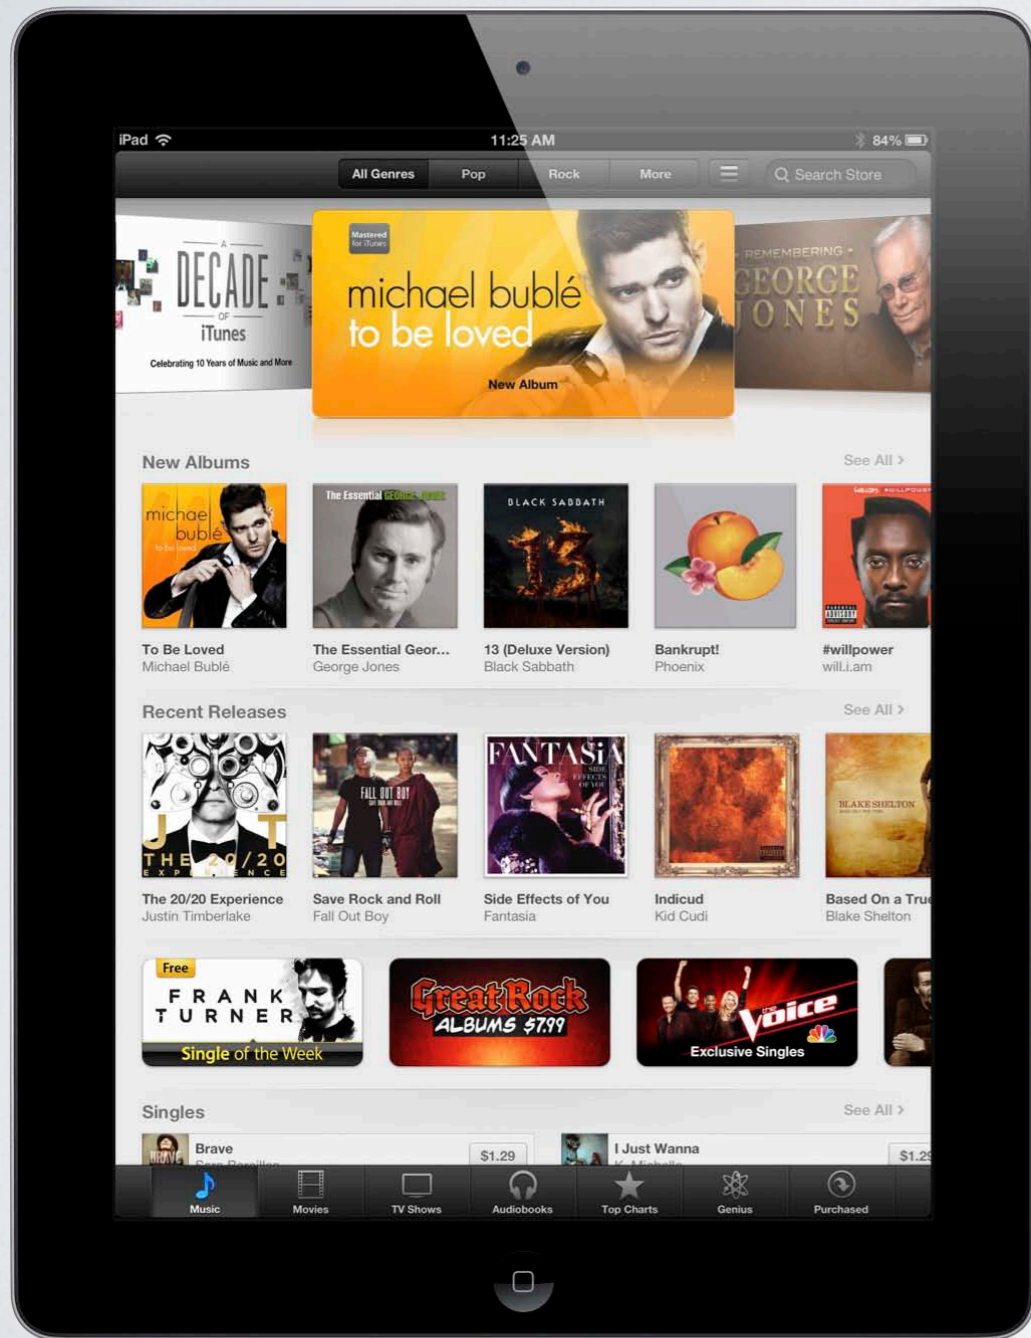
iPad 11:25 AM 84%

All Genres Pop Rock More Search Store

A DECADE OF iTunes
Celebrating 10 Years of Music and More

Mastered for iTunes
michael bublé
to be loved
New Album

REMEMBERING GEORGE JONES

New Albums
See All >

michael bublé to be loved
To Be Loved
Michael Bublé

The Essential George Jones
The Essential Geor...
George Jones

BLACK SABBATH 13
13 (Deluxe Version)
Black Sabbath

Bankrupt!
Phoenix

#willpower
will.i.am

Recent Releases
See All >

JT THE 20/20 EXPERIENCE
The 20/20 Experience
Justin Timberlake

FALL OUT BOY
Save Rock and Roll
Fall Out Boy

FANTASIA SIDE EFFECTS OF YOU
Side Effects of You
Fantasia

Indicud
Kid Cudi

BLAKE SHELTON
Based On a Tru
Blake Shelton

Free
FRANK TURNER
Single of the Week

Great Rock ALBUMS $7.99

The Voice
Exclusive Singles

Singles
See All >

Brave
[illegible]
$1.29

I Just Wanna
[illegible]
$1.2

Music Movies TV Shows Audiobooks Top Charts Genius Purchased